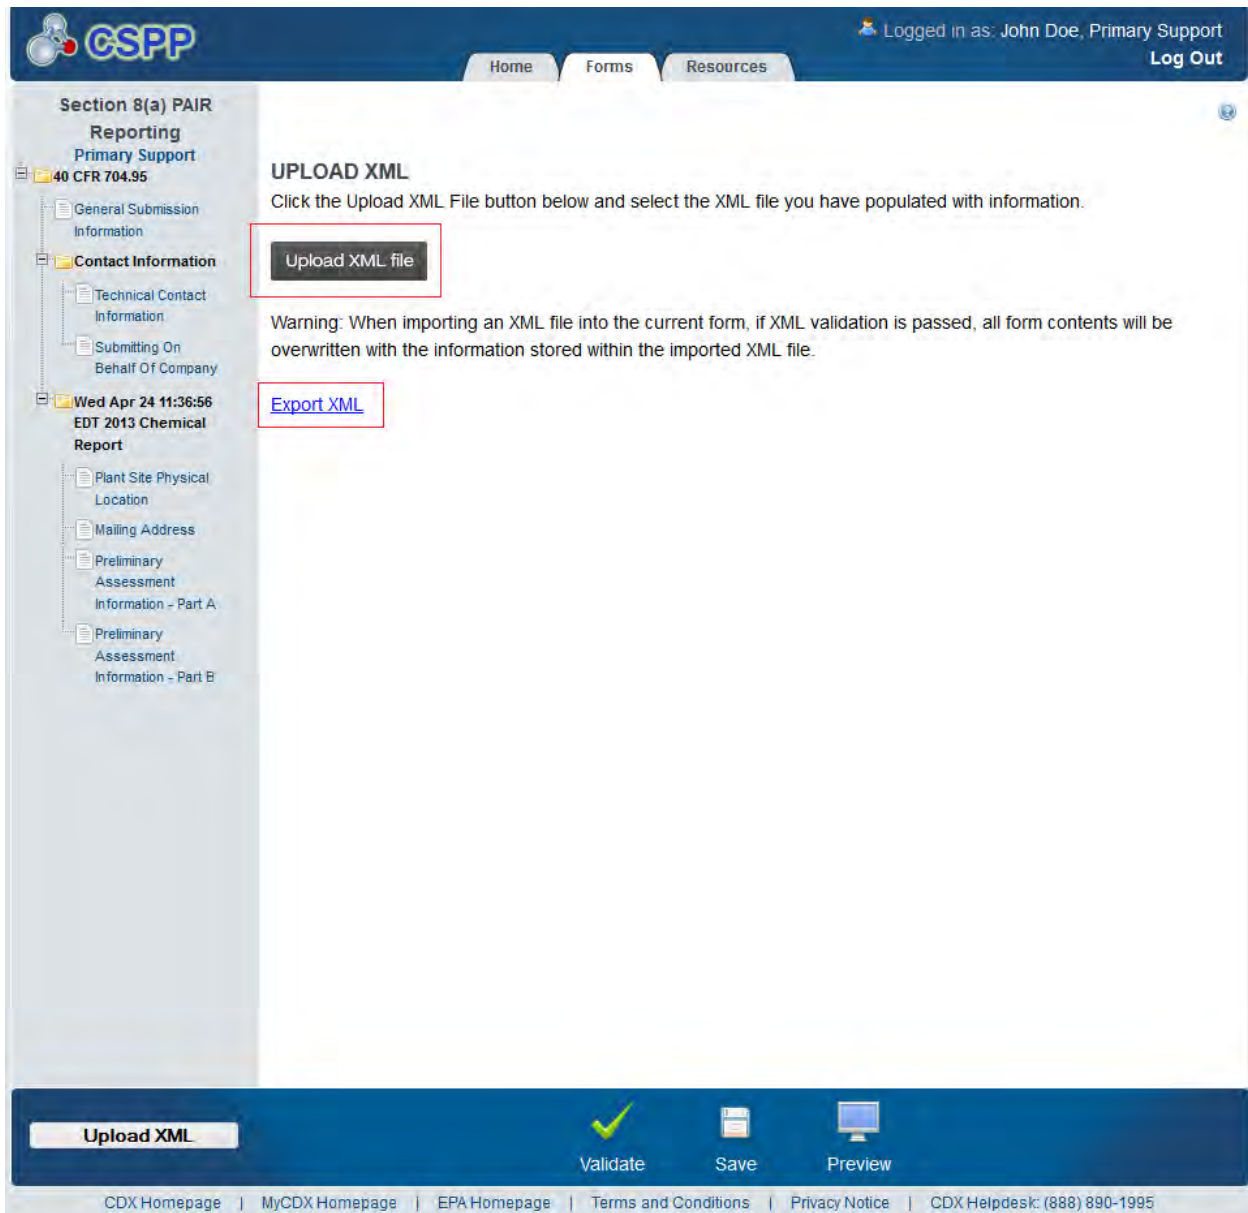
CSPP

Home Forms Resources

Logged in as: John Doe, Primary Support
Log Out

Section 8(a) PAIR Reporting
Primary Support
40 CFR 704.95
General Submission Information
Contact Information
Technical Contact Information
Submitting On Behalf Of Company
Wed Apr 24 11:36:56 EDT 2013 Chemical Report
Plant Site Physical Location
Mailing Address
Preliminary Assessment Information - Part A
Preliminary Assessment Information - Part B

UPLOAD XML
Click the Upload XML File button below and select the XML file you have populated with information.

Upload XML file

Warning: When importing an XML file into the current form, if XML validation is passed, all form contents will be overwritten with the information stored within the imported XML file.

Export XML

Upload XML
Validate Save Preview

CDX Homepage | MyCDX Homepage | EPA Homepage | Terms and Conditions | Privacy Notice | CDX Helpdesk: (888) 890-1995